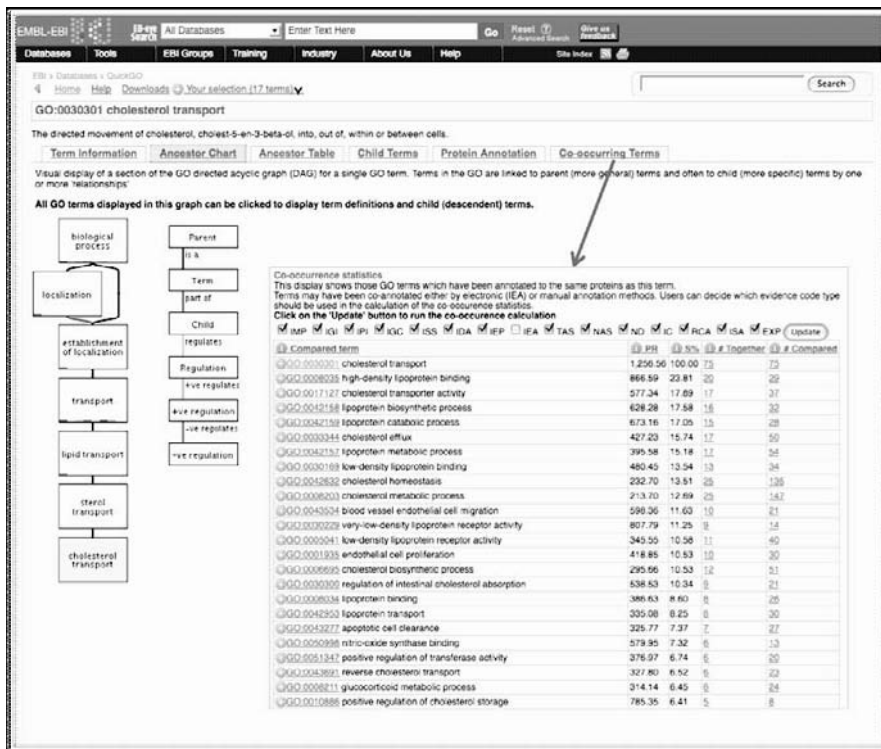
EMBL-EBI EB-eye Search All Databases Enter Text Here Go Reset Advanced Search Give us feedback

Databases Tools EBI Groups Training Industry About Us Help Site Index

EBI > Databases > QuickGO

Home Help Downloads Your selection (17 terms)

Search

GO:0030301 cholesterol transport

The directed movement of cholesterol, cholest-5-en-3-beta-ol, into, out of, within or between cells.

Term Information Ancestor Chart Ancestor Table Child Terms Protein Annotation Co-occurring Terms

Visual display of a section of the GO directed acyclic graph (DAG) for a single GO term. Terms in the GO are linked to parent (more general) terms and often to child (more specific) terms by one or more relationships

All GO terms displayed in this graph can be clicked to display term definitions and child (descendent) terms.

biological process

localization

establishment of localization

transport

lipid transport

sterol transport

cholesterol transport

Parent
is a
Term
part of
Child
regulates
Regulation
+ve regulates
+ve regulation
-ve regulates
-ve regulation

Co-occurrence statistics
This display shows those GO terms which have been annotated to the same proteins as this term.
Terms may have been co-annotated either by electronic (IEA) or manual annotation methods. Users can decide which evidence code type should be used in the calculation of the co-occurence statistics.
Click on the 'Update' button to run the co-occurence calculation
IMP IGI IPI IGC ISS IDA IEP IEA TAS NAS ND IC RCA ISA EXP Update

| Compared term | PR | S% | # Together | # Compared |
|---|---|---|---|---|
| GO:0030301 cholesterol transport | 1,256.56 | 100.00 | 75 | 75 |
| GO:0008035 high-density lipoprotein binding | 866.59 | 23.81 | 20 | 29 |
| GO:0017127 cholesterol transporter activity | 577.34 | 17.69 | 17 | 37 |
| GO:0042158 lipoprotein biosynthetic process | 628.28 | 17.58 | 16 | 32 |
| GO:0042159 lipoprotein catabolic process | 673.16 | 17.05 | 15 | 28 |
| GO:0033344 cholesterol efflux | 427.23 | 15.74 | 17 | 50 |
| GO:0042157 lipoprotein metabolic process | 395.58 | 15.18 | 17 | 54 |
| GO:0030169 low-density lipoprotein binding | 480.45 | 13.54 | 13 | 34 |
| GO:0042632 cholesterol homeostasis | 232.70 | 13.51 | 25 | 135 |
| GO:0008203 cholesterol metabolic process | 213.70 | 12.69 | 25 | 147 |
| GO:0043534 blood vessel endothelial cell migration | 598.36 | 11.63 | 10 | 21 |
| GO:0030229 very-low-density lipoprotein receptor activity | 807.79 | 11.25 | 9 | 14 |
| GO:0005041 low-density lipoprotein receptor activity | 345.55 | 10.58 | 11 | 40 |
| GO:0001935 endothelial cell proliferation | 418.85 | 10.53 | 10 | 30 |
| GO:0006695 cholesterol biosynthetic process | 295.66 | 10.53 | 12 | 51 |
| GO:0030300 regulation of intestinal cholesterol absorption | 538.53 | 10.34 | 9 | 21 |
| GO:0008034 lipoprotein binding | 386.63 | 8.60 | 8 | 26 |
| GO:0042953 lipoprotein transport | 335.08 | 8.25 | 8 | 30 |
| GO:0043277 apoptotic cell clearance | 325.77 | 7.37 | 7 | 27 |
| GO:0050998 nitric-oxide synthase binding | 579.95 | 7.32 | 6 | 13 |
| GO:0051347 positive regulation of transferase activity | 376.97 | 6.74 | 6 | 20 |
| GO:0043691 reverse cholesterol transport | 327.80 | 6.52 | 6 | 23 |
| GO:0008211 glucocorticoid metabolic process | 314.14 | 6.45 | 6 | 24 |
| GO:0010886 positive regulation of cholesterol storage | 785.35 | 6.41 | 5 | 8 |